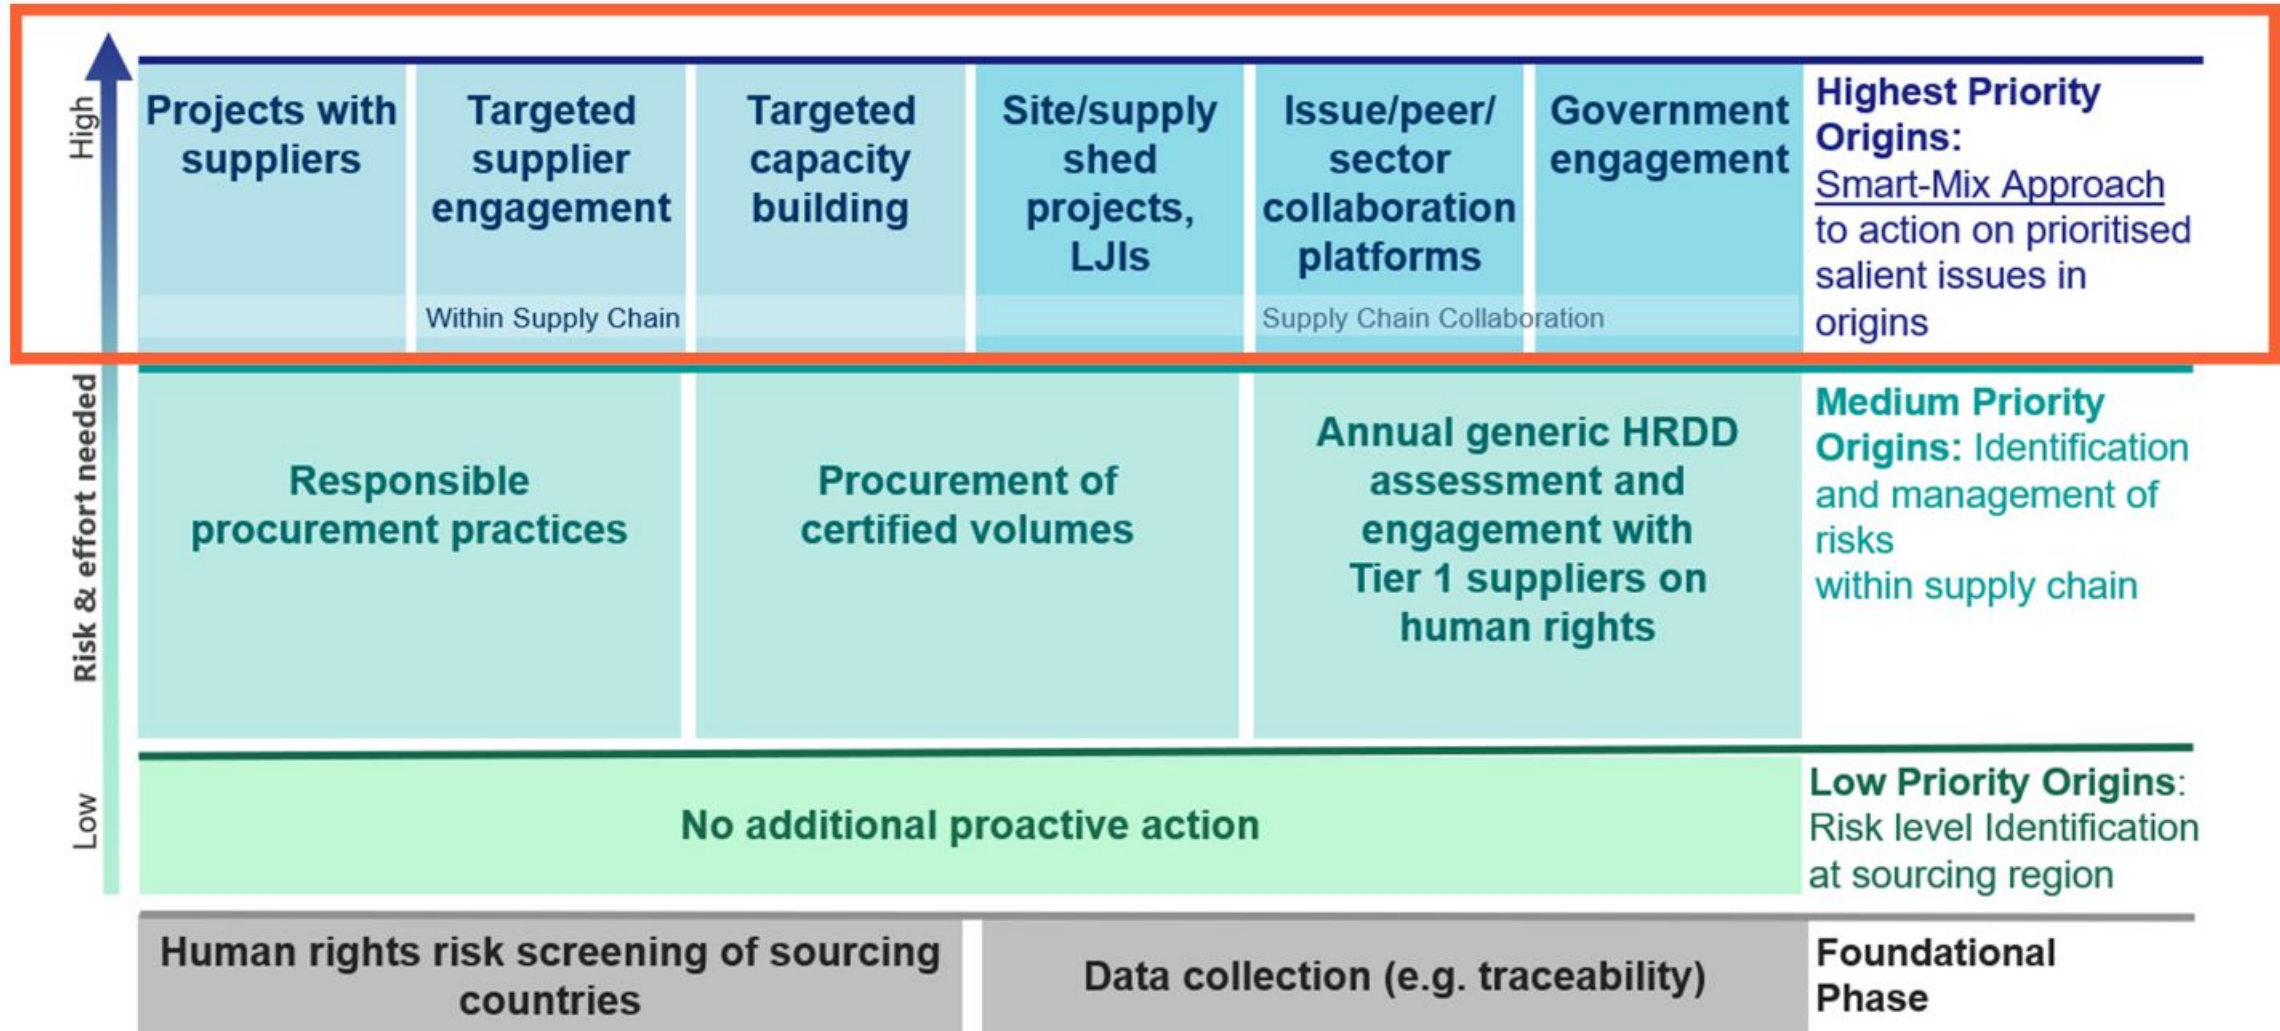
High

Risk & effort needed

Low

Projects with suppliers

Targeted supplier engagement

Targeted capacity building

Within Supply Chain

Site/supply shed projects, LJIs

Issue/peer/ sector collaboration platforms

Government engagement

Supply Chain Collaboration

Highest Priority Origins: Smart-Mix Approach to action on prioritised salient issues in origins

Responsible procurement practices

Procurement of certified volumes

Annual generic HRDD assessment and engagement with Tier 1 suppliers on human rights

Medium Priority Origins: Identification and management of risks within supply chain

No additional proactive action

Low Priority Origins: Risk level Identification at sourcing region

Human rights risk screening of sourcing countries

Data collection (e.g. traceability)

Foundational Phase